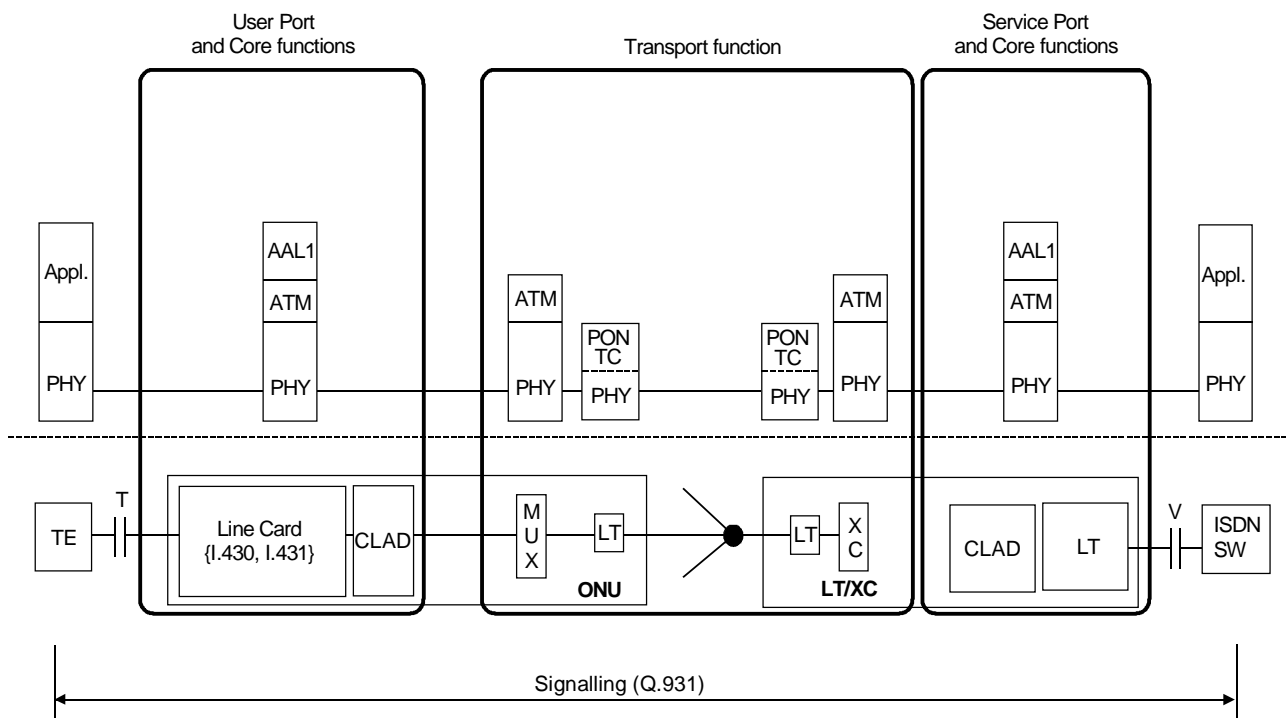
User Port and Core functions

Transport function

Service Port and Core functions

Appl.

PHY

AAL1

ATM

PHY

ATM

PHY

PON TC

PHY

PON TC

PHY

ATM

PHY

AAL1

ATM

PHY

Appl.

PHY

TE

T

Line Card {I.430, I.431}

CLAD

M U X

LT

ONU

LT

X C

LT/XC

CLAD

LT

V

ISDN SW

Signalling (Q.931)